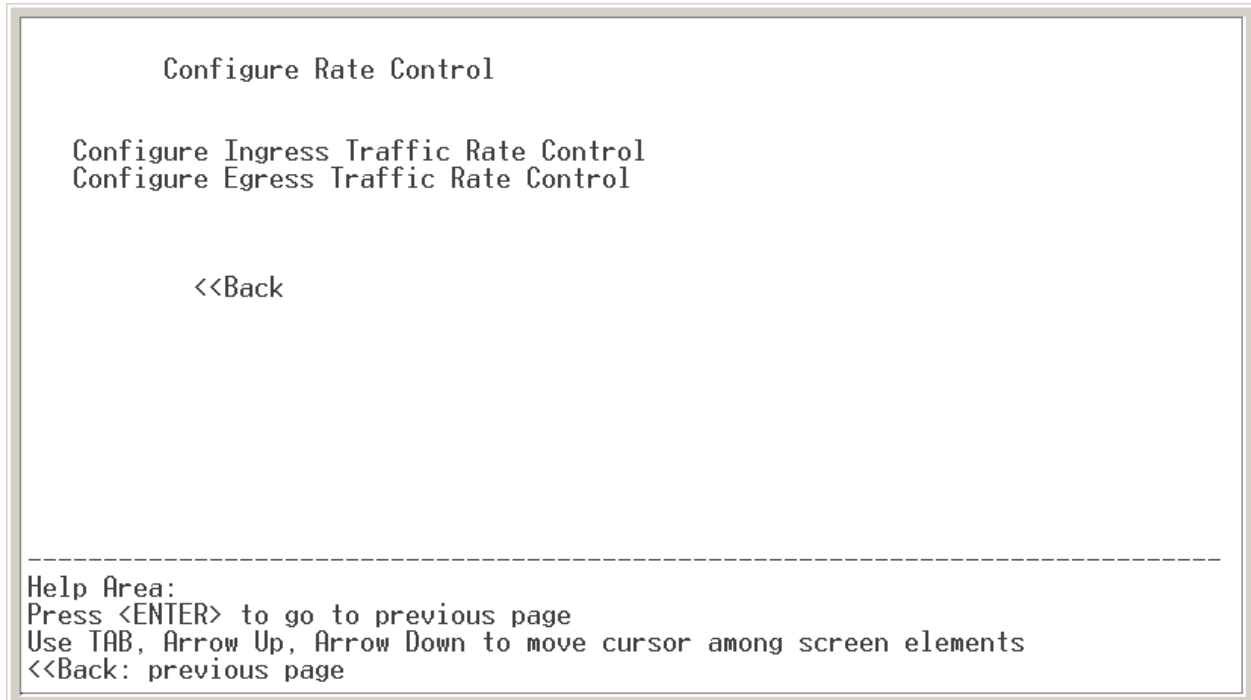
Configure Rate Control

Configure Ingress Traffic Rate Control
Configure Egress Traffic Rate Control

<<Back

--------------------------------------------------------------------------------
Help Area:
Press <ENTER> to go to previous page
Use TAB, Arrow Up, Arrow Down to move cursor among screen elements
<<Back: previous page